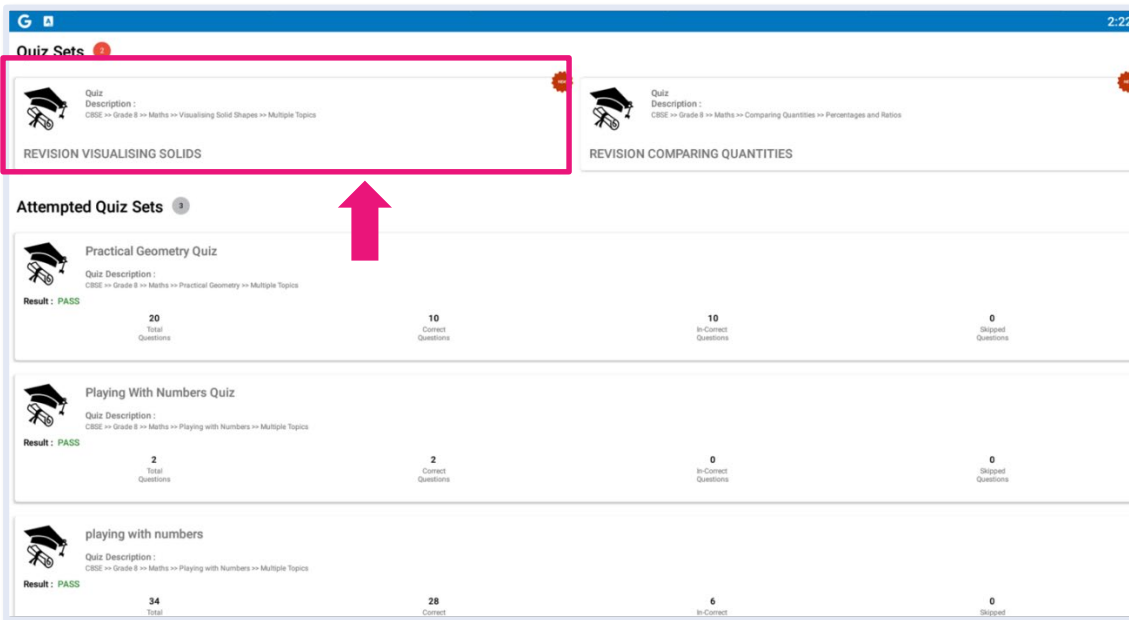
2:22

Quiz Sets 2

Quiz
Description :
CBSE >> Grade 8 >> Maths >> Visualising Solid Shapes >> Multiple Topics

REVISION VISUALISING SOLIDS

Quiz
Description :
CBSE >> Grade 8 >> Maths >> Comparing Quantities >> Percentages and Ratios

REVISION COMPARING QUANTITIES

Attempted Quiz Sets 3

Practical Geometry Quiz
Quiz Description :
CBSE >> Grade 8 >> Maths >> Practical Geometry >> Multiple Topics
Result : PASS

| 20 Total Questions | 10 Correct Questions | 10 In-Correct Questions | 0 Skipped Questions |
|---|---|---|---|

Playing With Numbers Quiz
Quiz Description :
CBSE >> Grade 8 >> Maths >> Playing with Numbers >> Multiple Topics
Result : PASS

| 2 Total Questions | 2 Correct Questions | 0 In-Correct Questions | 0 Skipped Questions |
|---|---|---|---|

playing with numbers
Quiz Description :
CBSE >> Grade 8 >> Maths >> Playing with Numbers >> Multiple Topics
Result : PASS

| 34 Total | 28 Correct | 6 In-Correct | 0 Skipped |
|---|---|---|---|